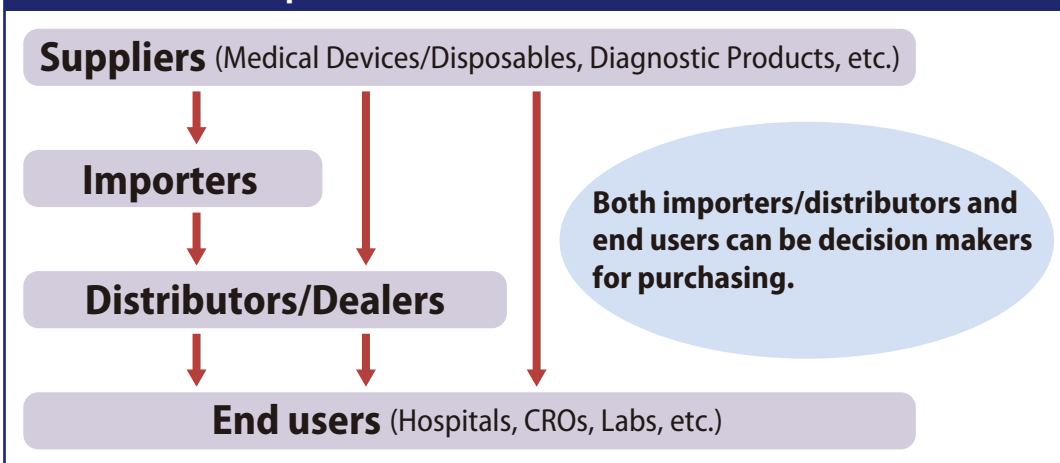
Suppliers (Medical Devices/Disposables, Diagnostic Products, etc.)

Importers

Distributors/Dealers

Both importers/distributors and end users can be decision makers for purchasing.

End users (Hospitals, CROs, Labs, etc.)